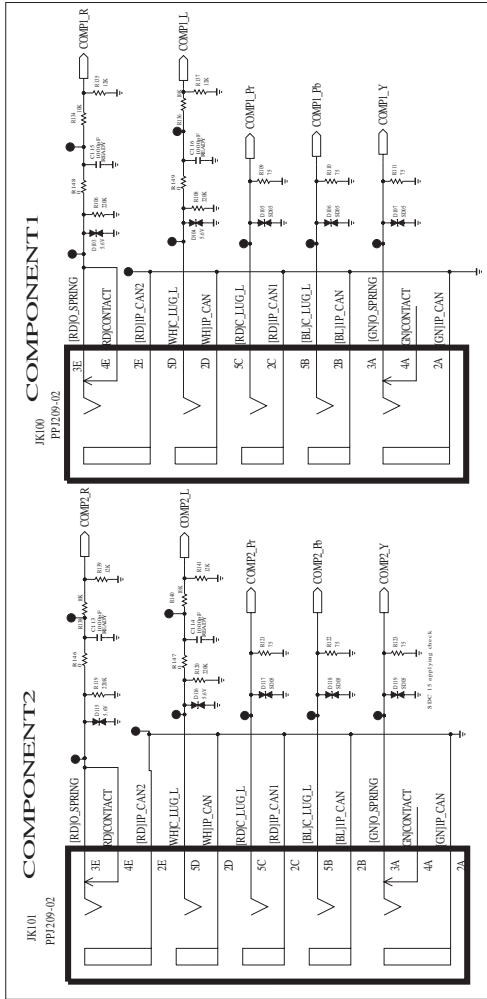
COMPONENT2

JK101
PPJ209-02

[RD]O_SPRING
[RD]CONTACT
[RD]IP_CAN2
[WH]C_LUG_L
[WH]IP_CAN
[RD]C_LUG_L
[RD]IP_CAN1
[BL]C_LUG_L
[BL]IP_CAN
[GN]O_SPRING
[GN]CONTACT
[GN]IP_CAN

3E
4E
2E
5D
2D
5C
2C
5B
2B
3A
4A
2A

COMP2_R
COMP2_L
COMP2_Pr
COMP2_Pb
COMP2_Y

R146
R119
D115
5.6V
R138
8K
C113
R139
12K
R147
R120
D116
5.6V
R140
8K
C114
R141
12K
R123
75
D117
R122
75
D118
R121
75
D119

SDC 15 applying check

COMPONENT1

JK100
PPJ209-02

[RD]O_SPRING
[RD]CONTACT
[RD]IP_CAN2
[WH]C_LUG_L
[WH]IP_CAN
[RD]C_LUG_L
[RD]IP_CAN1
[BL]C_LUG_L
[BL]IP_CAN
[GN]O_SPRING
[GN]CONTACT
[GN]IP_CAN

3E
4E
2E
5D
2D
5C
2C
5B
2B
3A
4A
2A

COMP1_R
COMP1_L
COMP1_Pr
COMP1_Pb
COMP1_Y

R148
R106
D103
5.6V
R138
8K
C115
R115
12K
R149
R108
D104
5.6V
R136
8K
C116
R117
12K
R109
75
D105
R110
75
D106
R111
75
D107